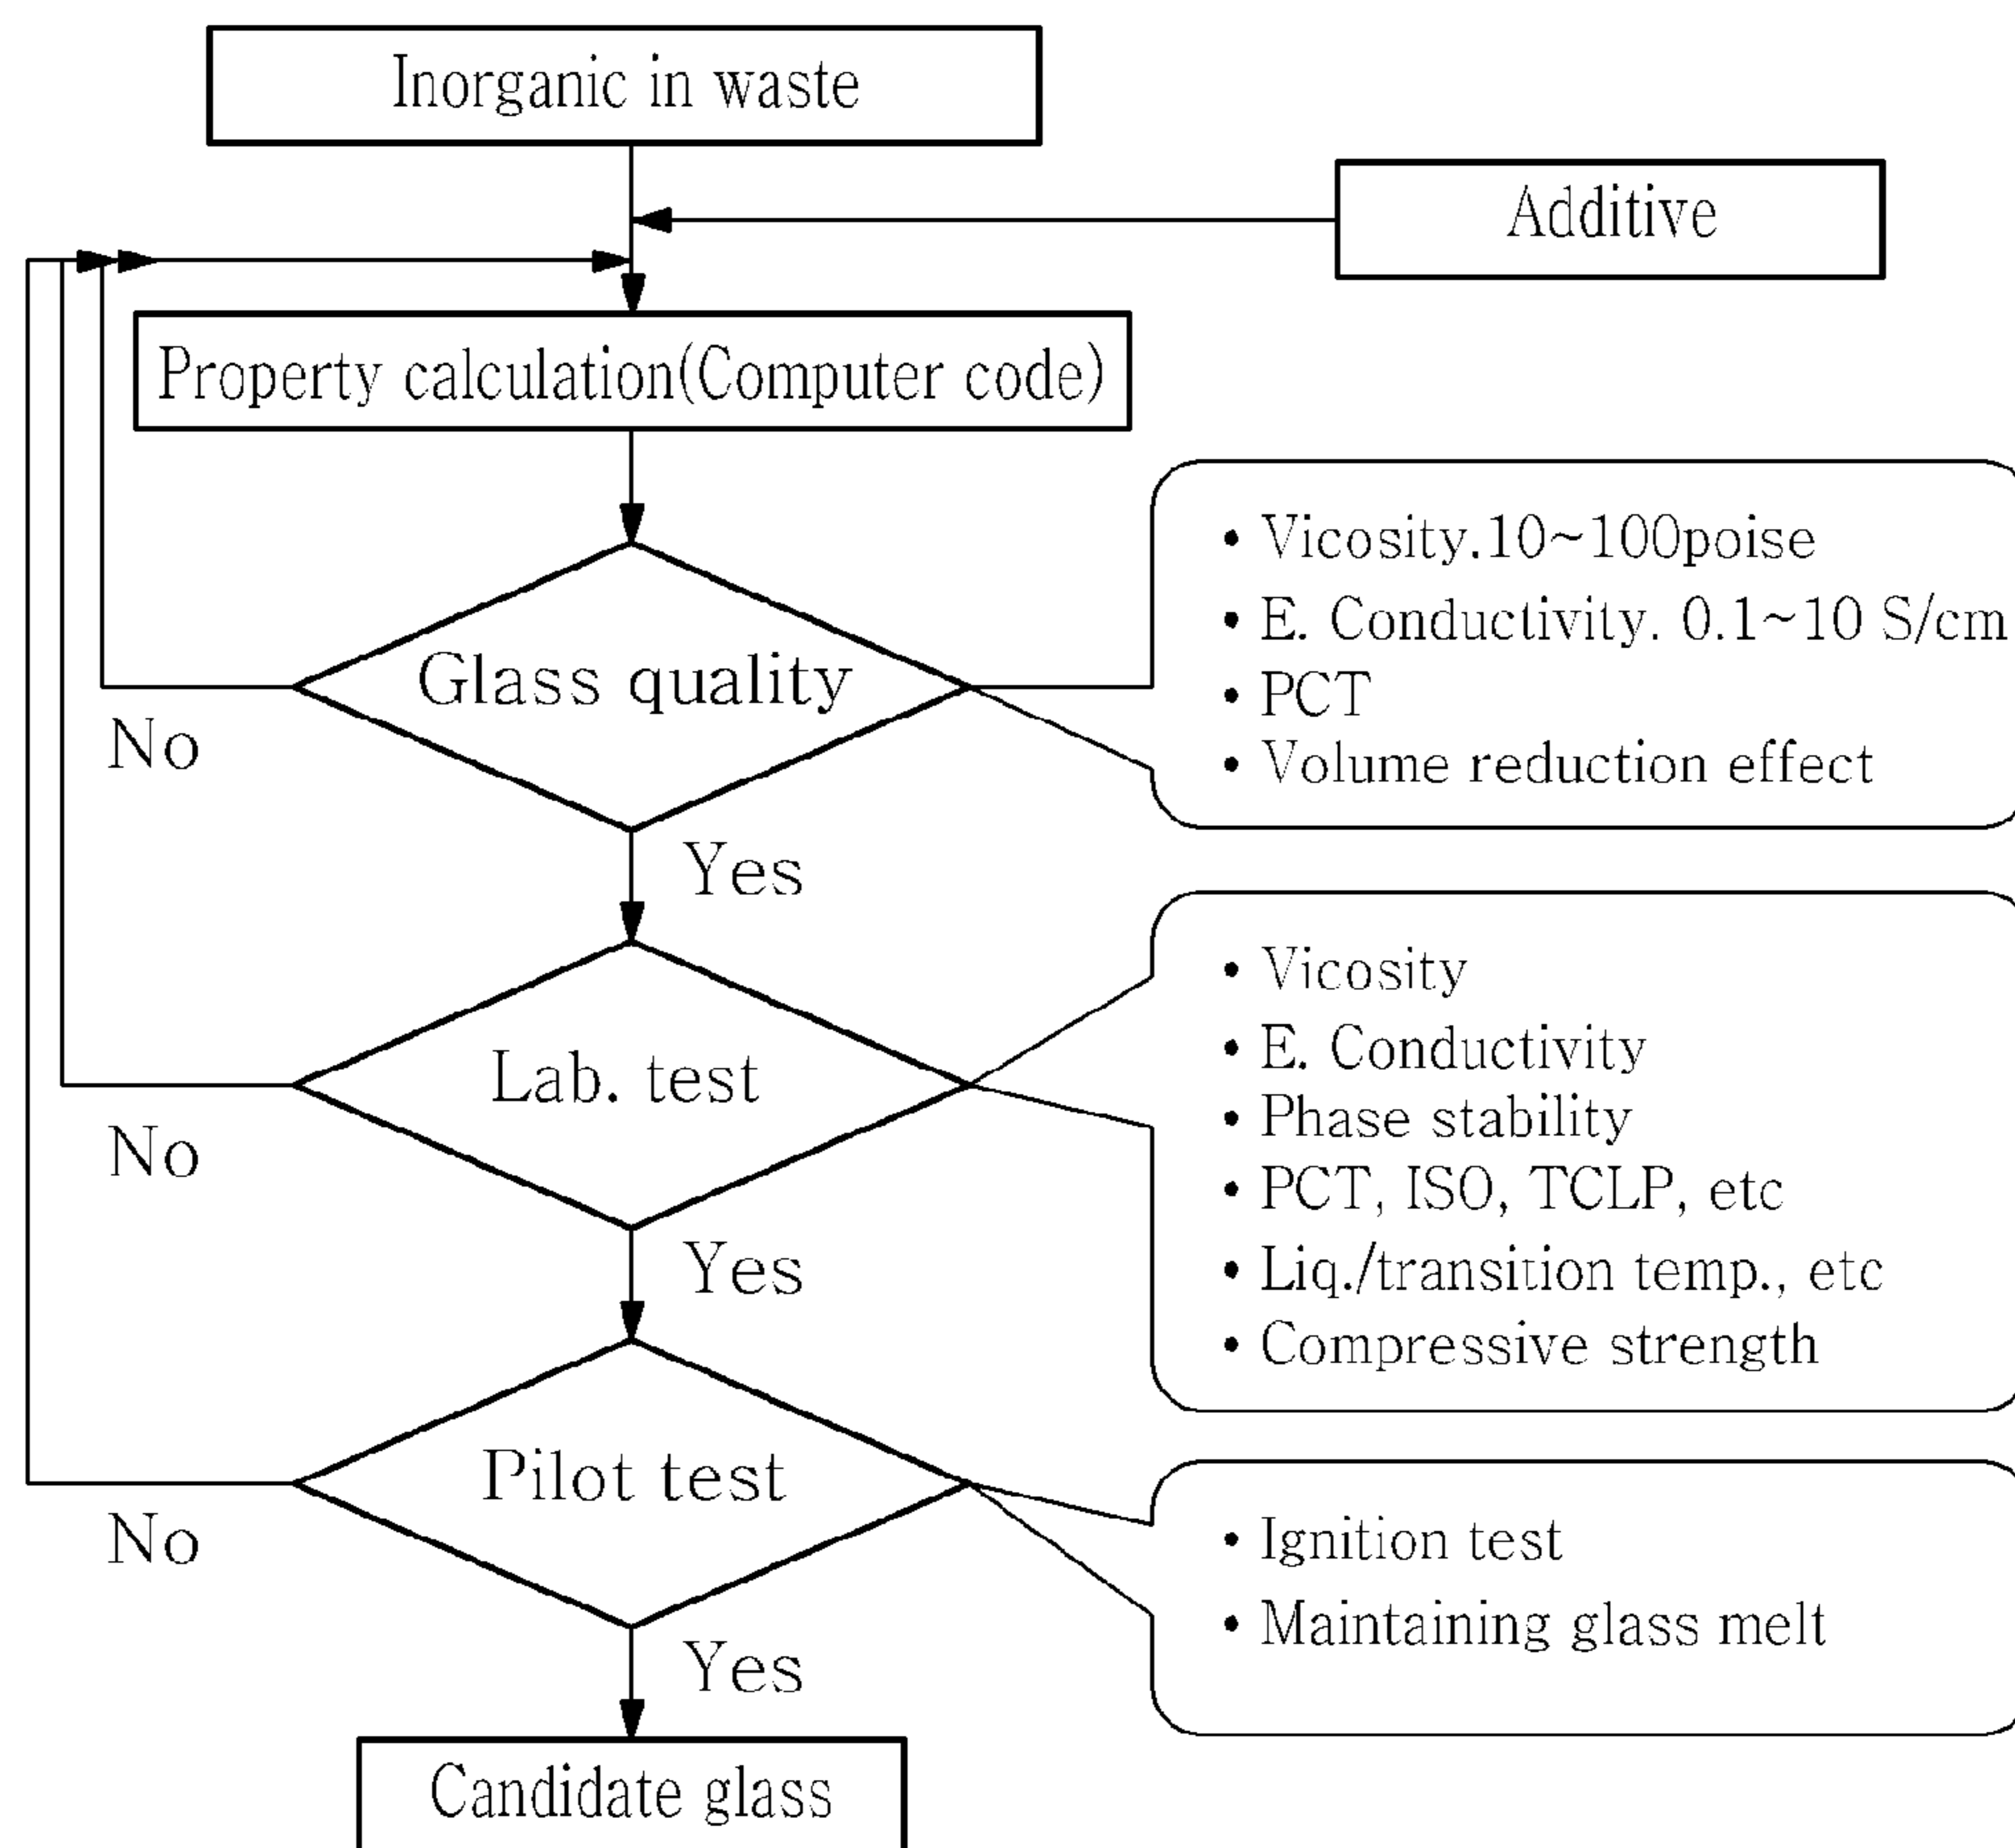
Inorganic in waste

Additive

Property calculation(Computer code)

Glass quality

No

Yes

• Vicosity.10~100poise
• E. Conductivity. 0.1~10 S/cm
• PCT
• Volume reduction effect

Lab. test

No

Yes

• Vicosity
• E. Conductivity
• Phase stability
• PCT, ISO, TCLP, etc
• Liq./transition temp., etc
• Compressive strength

Pilot test

No

Yes

• Ignition test
• Maintaining glass melt

Candidate glass